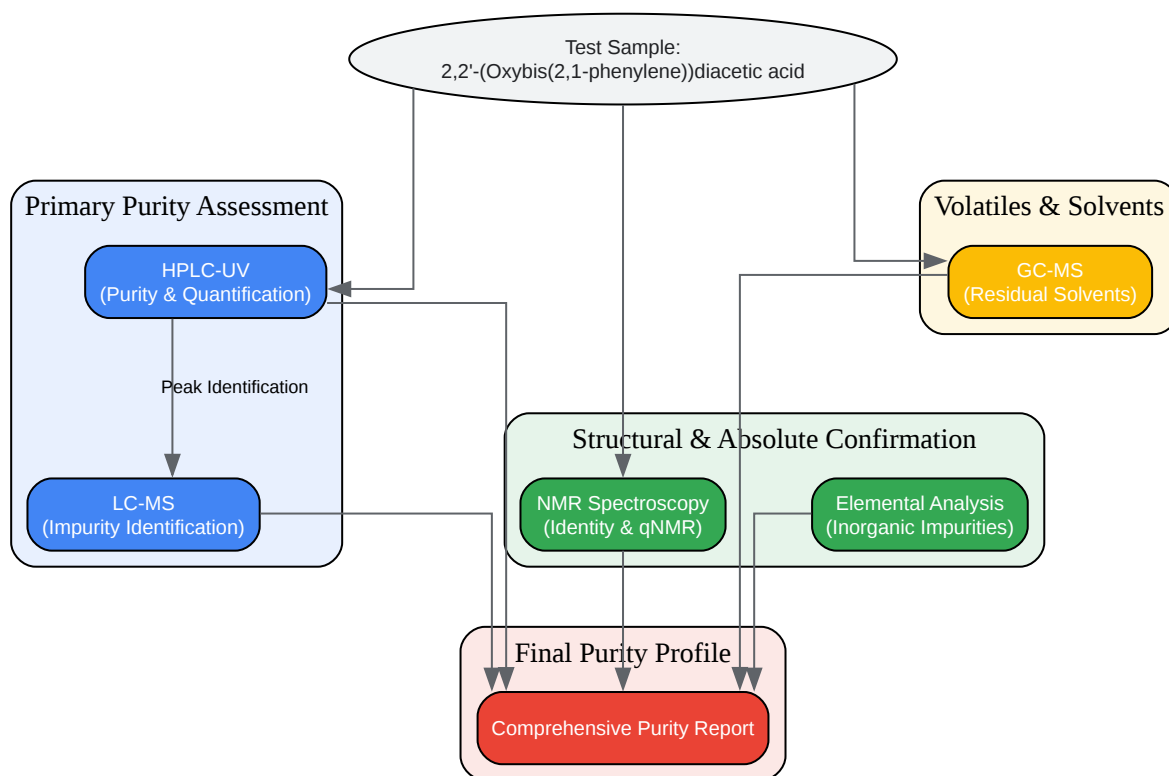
Test Sample:
2,2'-(Oxybis(2,1-phenylene))diacetic acid

Primary Purity Assessment

HPLC-UV
(Purity & Quantification)

Peak Identification

LC-MS
(Impurity Identification)

Volatiles & Solvents

GC-MS
(Residual Solvents)

Structural & Absolute Confirmation

NMR Spectroscopy
(Identity & qNMR)

Elemental Analysis
(Inorganic Impurities)

Final Purity Profile

Comprehensive Purity Report